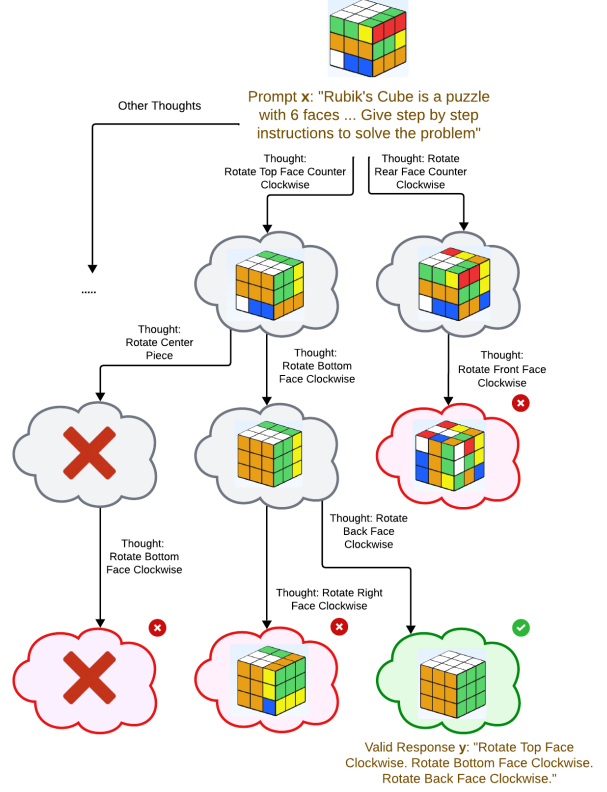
Prompt **x**: "Rubik's Cube is a puzzle with 6 faces ... Give step by step instructions to solve the problem"

Other Thoughts

Thought: Rotate Top Face Counter Clockwise

Thought: Rotate Rear Face Counter Clockwise

.....

Thought: Rotate Center Piece

Thought: Rotate Bottom Face Clockwise

Thought: Rotate Front Face Clockwise

Thought: Rotate Back Face Clockwise

Thought: Rotate Bottom Face Clockwise

Thought: Rotate Right Face Clockwise

Valid Response **y**: "Rotate Top Face Clockwise. Rotate Bottom Face Clockwise. Rotate Back Face Clockwise."